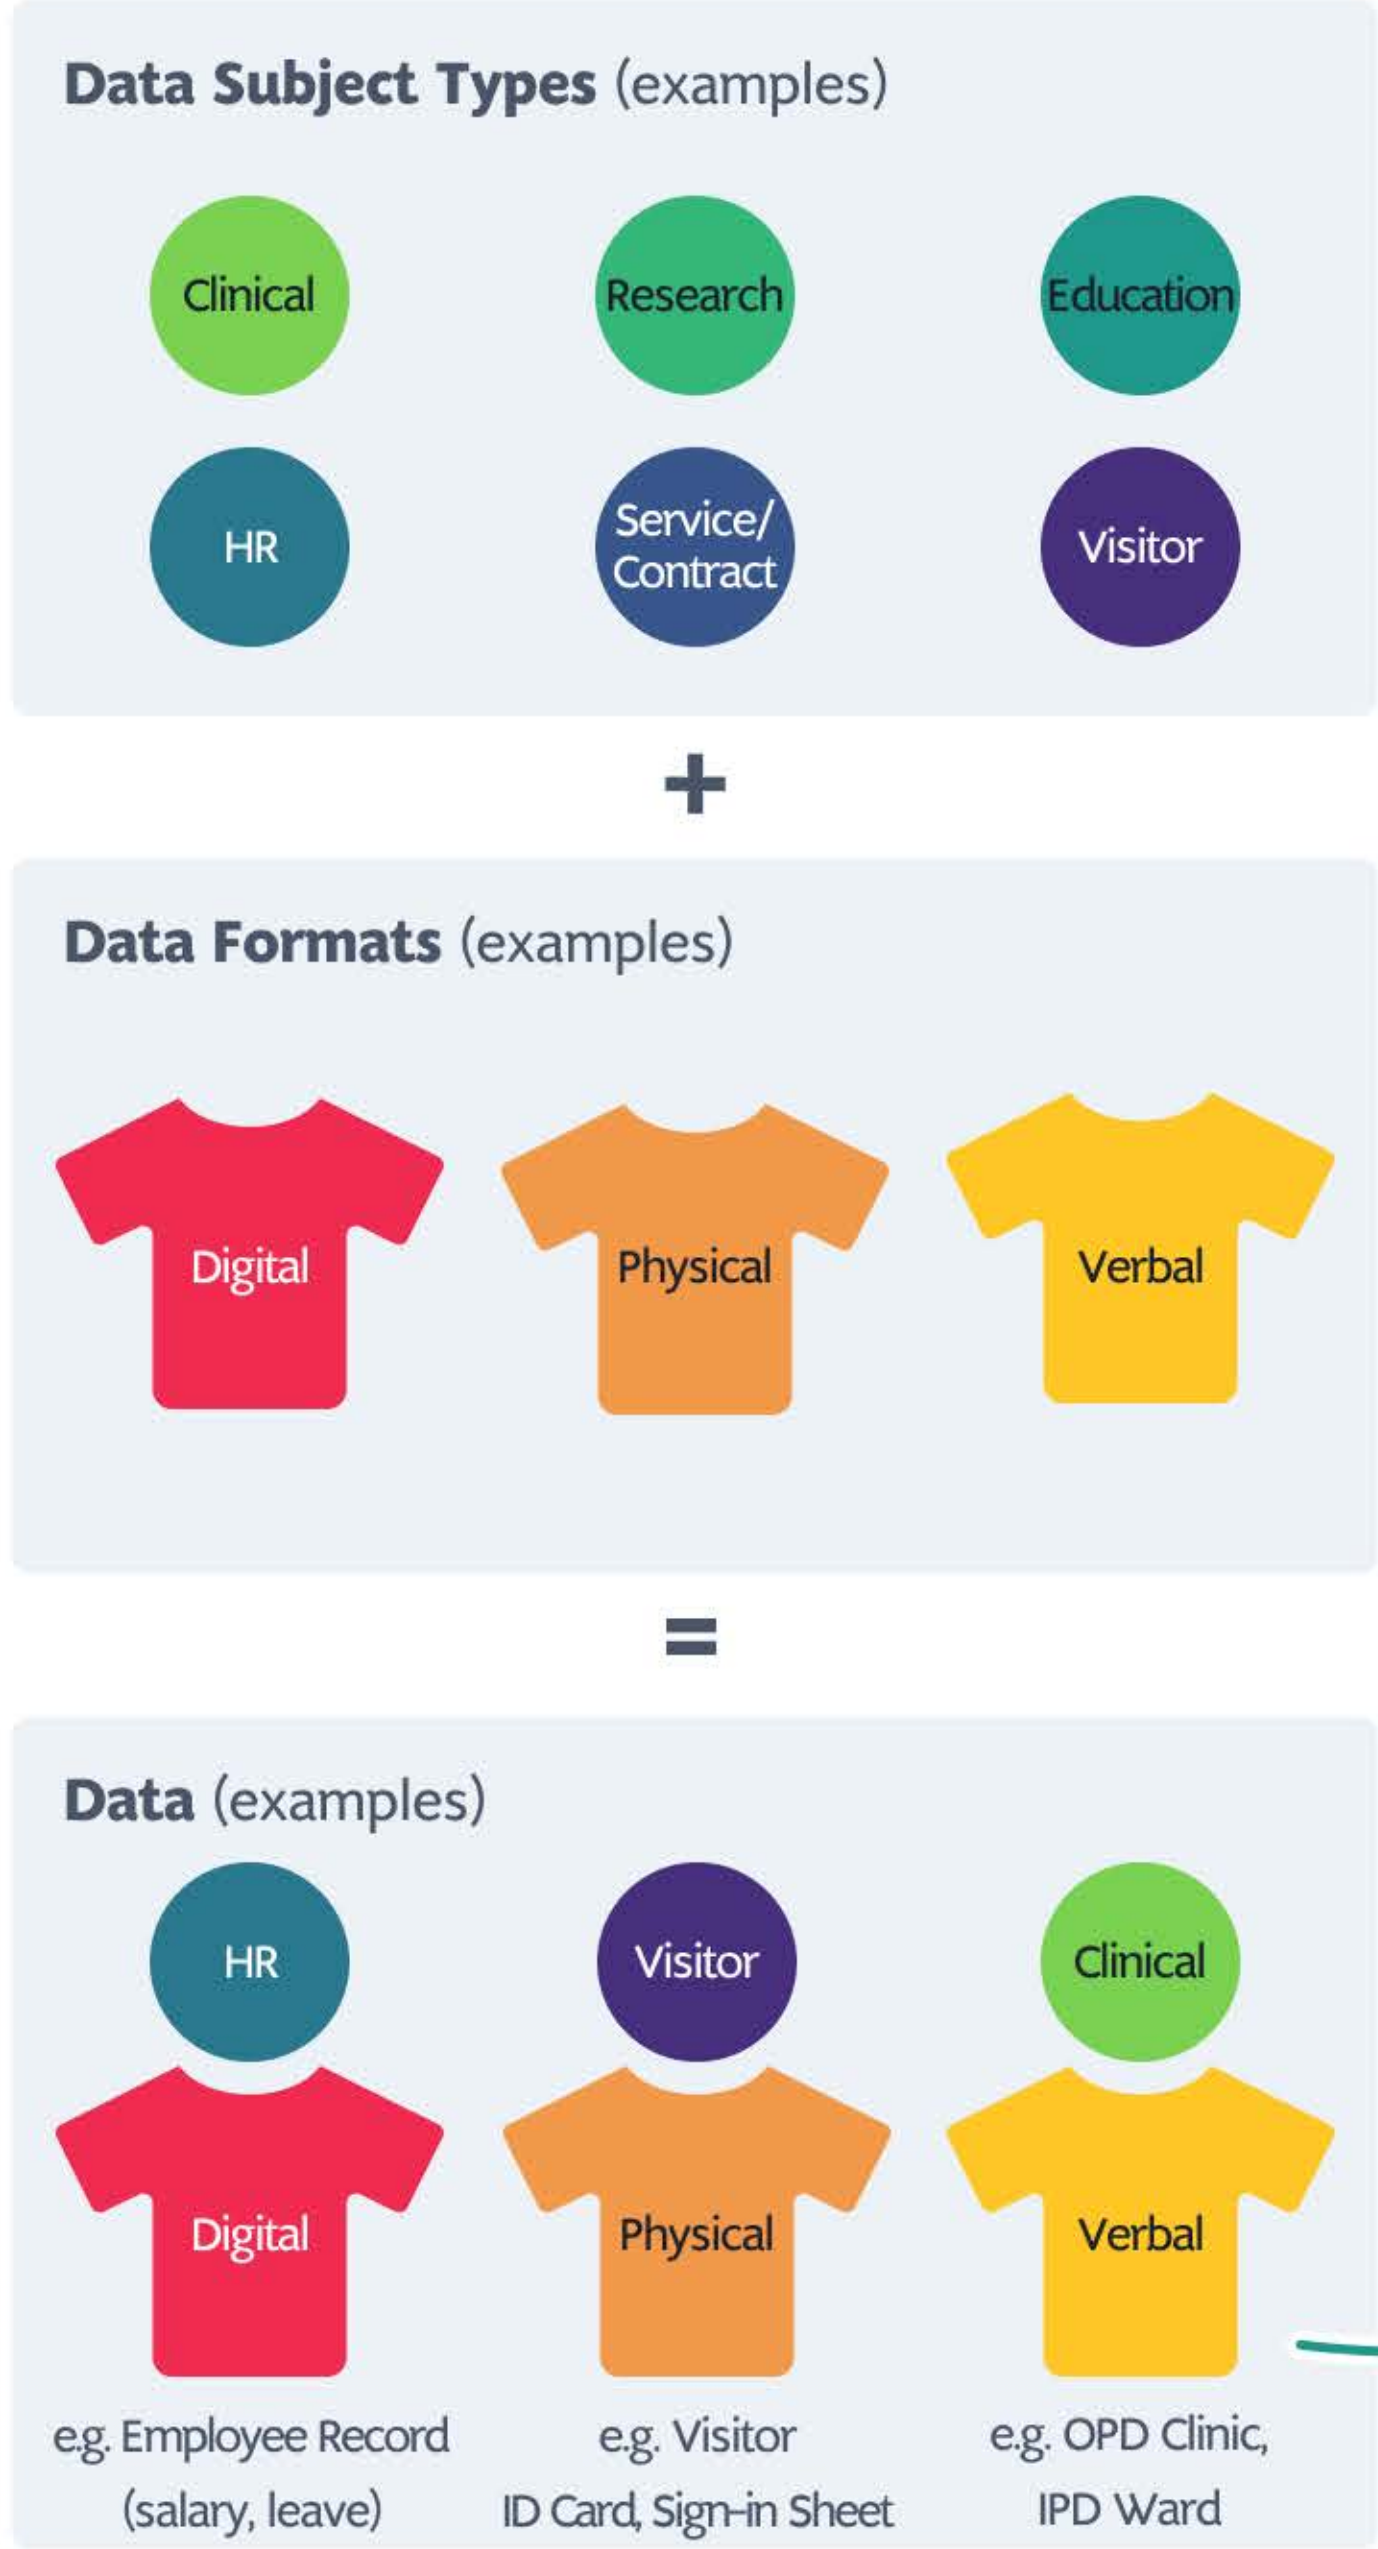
**Data Subject Types** (examples)

Clinical

Research

Education

HR

Service/ Contract

Visitor

+

**Data Formats** (examples)

Digital

Physical

Verbal

=

**Data** (examples)

HR

Digital

e.g. Employee Record (salary, leave)

Visitor

Physical

e.g. Visitor ID Card, Sign-in Sheet

Clinical

Verbal

e.g. OPD Clinic, IPD Ward